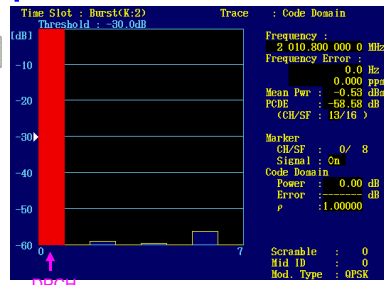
Time Slot : Burst(K:2)
Threshold : -30.0dB
Trace : Code Domain

[dB]
-10
-20
-30
-40
-50
-60
0
7

Frequency :
2 010.800 000 0 MHz
Frequency Error :
0.0 Hz
0.000 ppm
Mean Pwr : -0.53 dBm
PCDE : -58.58 dB
(CH/SF : 13/16 )

Marker
CH/SF : 0/ 8
Signal : On
Code Domain
Power : 0.00 dB
Error : ------- dB
$\rho$ : 1.00000

Scramble : 0
Mid ID : 0
Mod. Type : QPSK

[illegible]